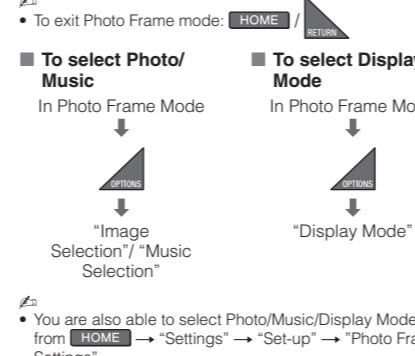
• To exit Photo Frame mode: HOME / RETURN

■ To select Photo/ Music

In Photo Frame Mode

OPTIONS

"Image Selection"/ "Music Selection"

■ To select Display Mode

In Photo Frame Mo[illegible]

OPTIONS

"Display Mode"

• You are also able to select Photo/Music/Display Mode from HOME → "Settings" → "Set-up" → "Photo Fra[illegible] Settings"